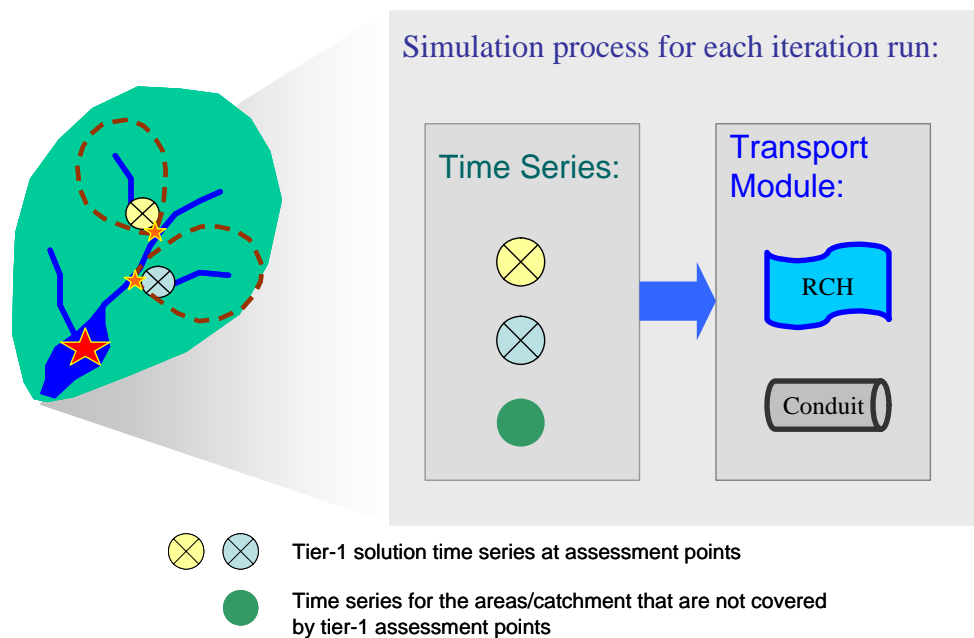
Simulation process for each iteration run:

Time Series:

Transport Module:

RCH

Conduit

Tier-1 solution time series at assessment points

Time series for the areas/catchment that are not covered by tier-1 assessment points